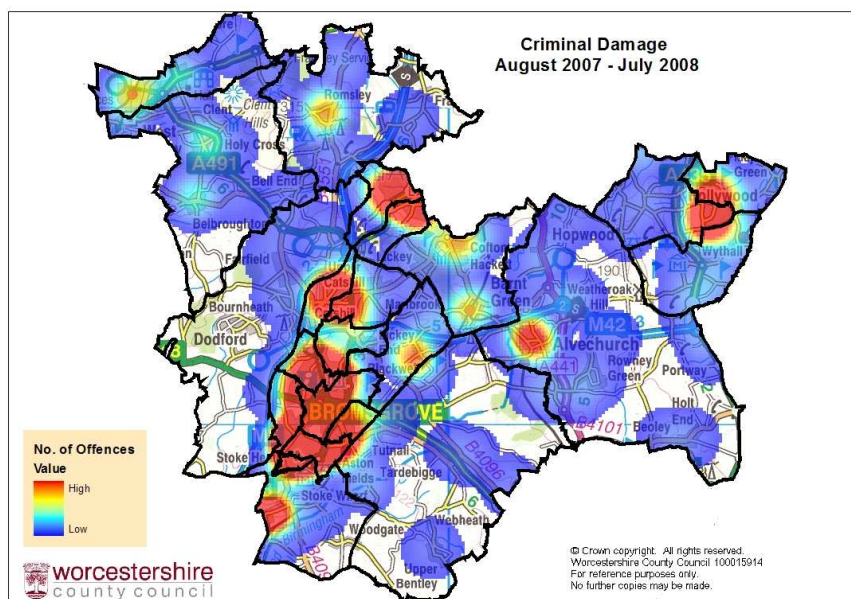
Criminal Damage
August 2007 - July 2008

Romsley
Clent
Holy Cross
A491
Bell End
Belbroughton
Fairfield
Bournheath
Dodford
Catshill
Marlbrook
Lickey
Cofton Hackett
Barnt Green
Hopwood
Weatheroak Hill
Alvechurch
M42
Rowney Green
Portway
Holt End
Beoley
B4101
Hollywood
Wythall
Green
BROMSGROVE
Tutnall
Tardebigge
B4096
Stoke Heath
Stoke Works
Woodgate
Webheath
Upper Bentley
B4091

No. of Offences
Value
High
Low

© Crown copyright. All rights reserved.
Worcestershire County Council 100015914
For reference purposes only.
No further copies may be made.

worcestershire
county council